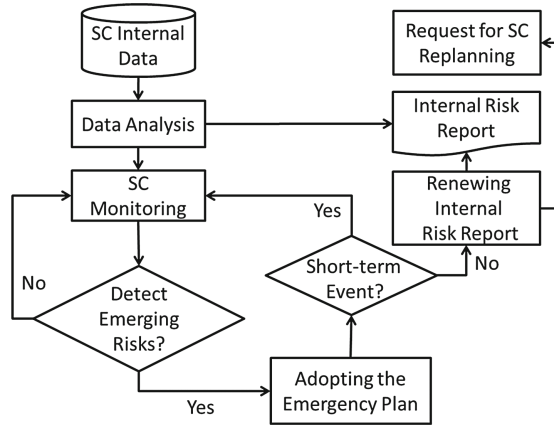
SC Internal Data

Request for SC Replanning

Data Analysis

Internal Risk Report

SC Monitoring

Renewing Internal Risk Report

Yes

No

Short-term Event?

No

Detect Emerging Risks?

Adopting the Emergency Plan

Yes